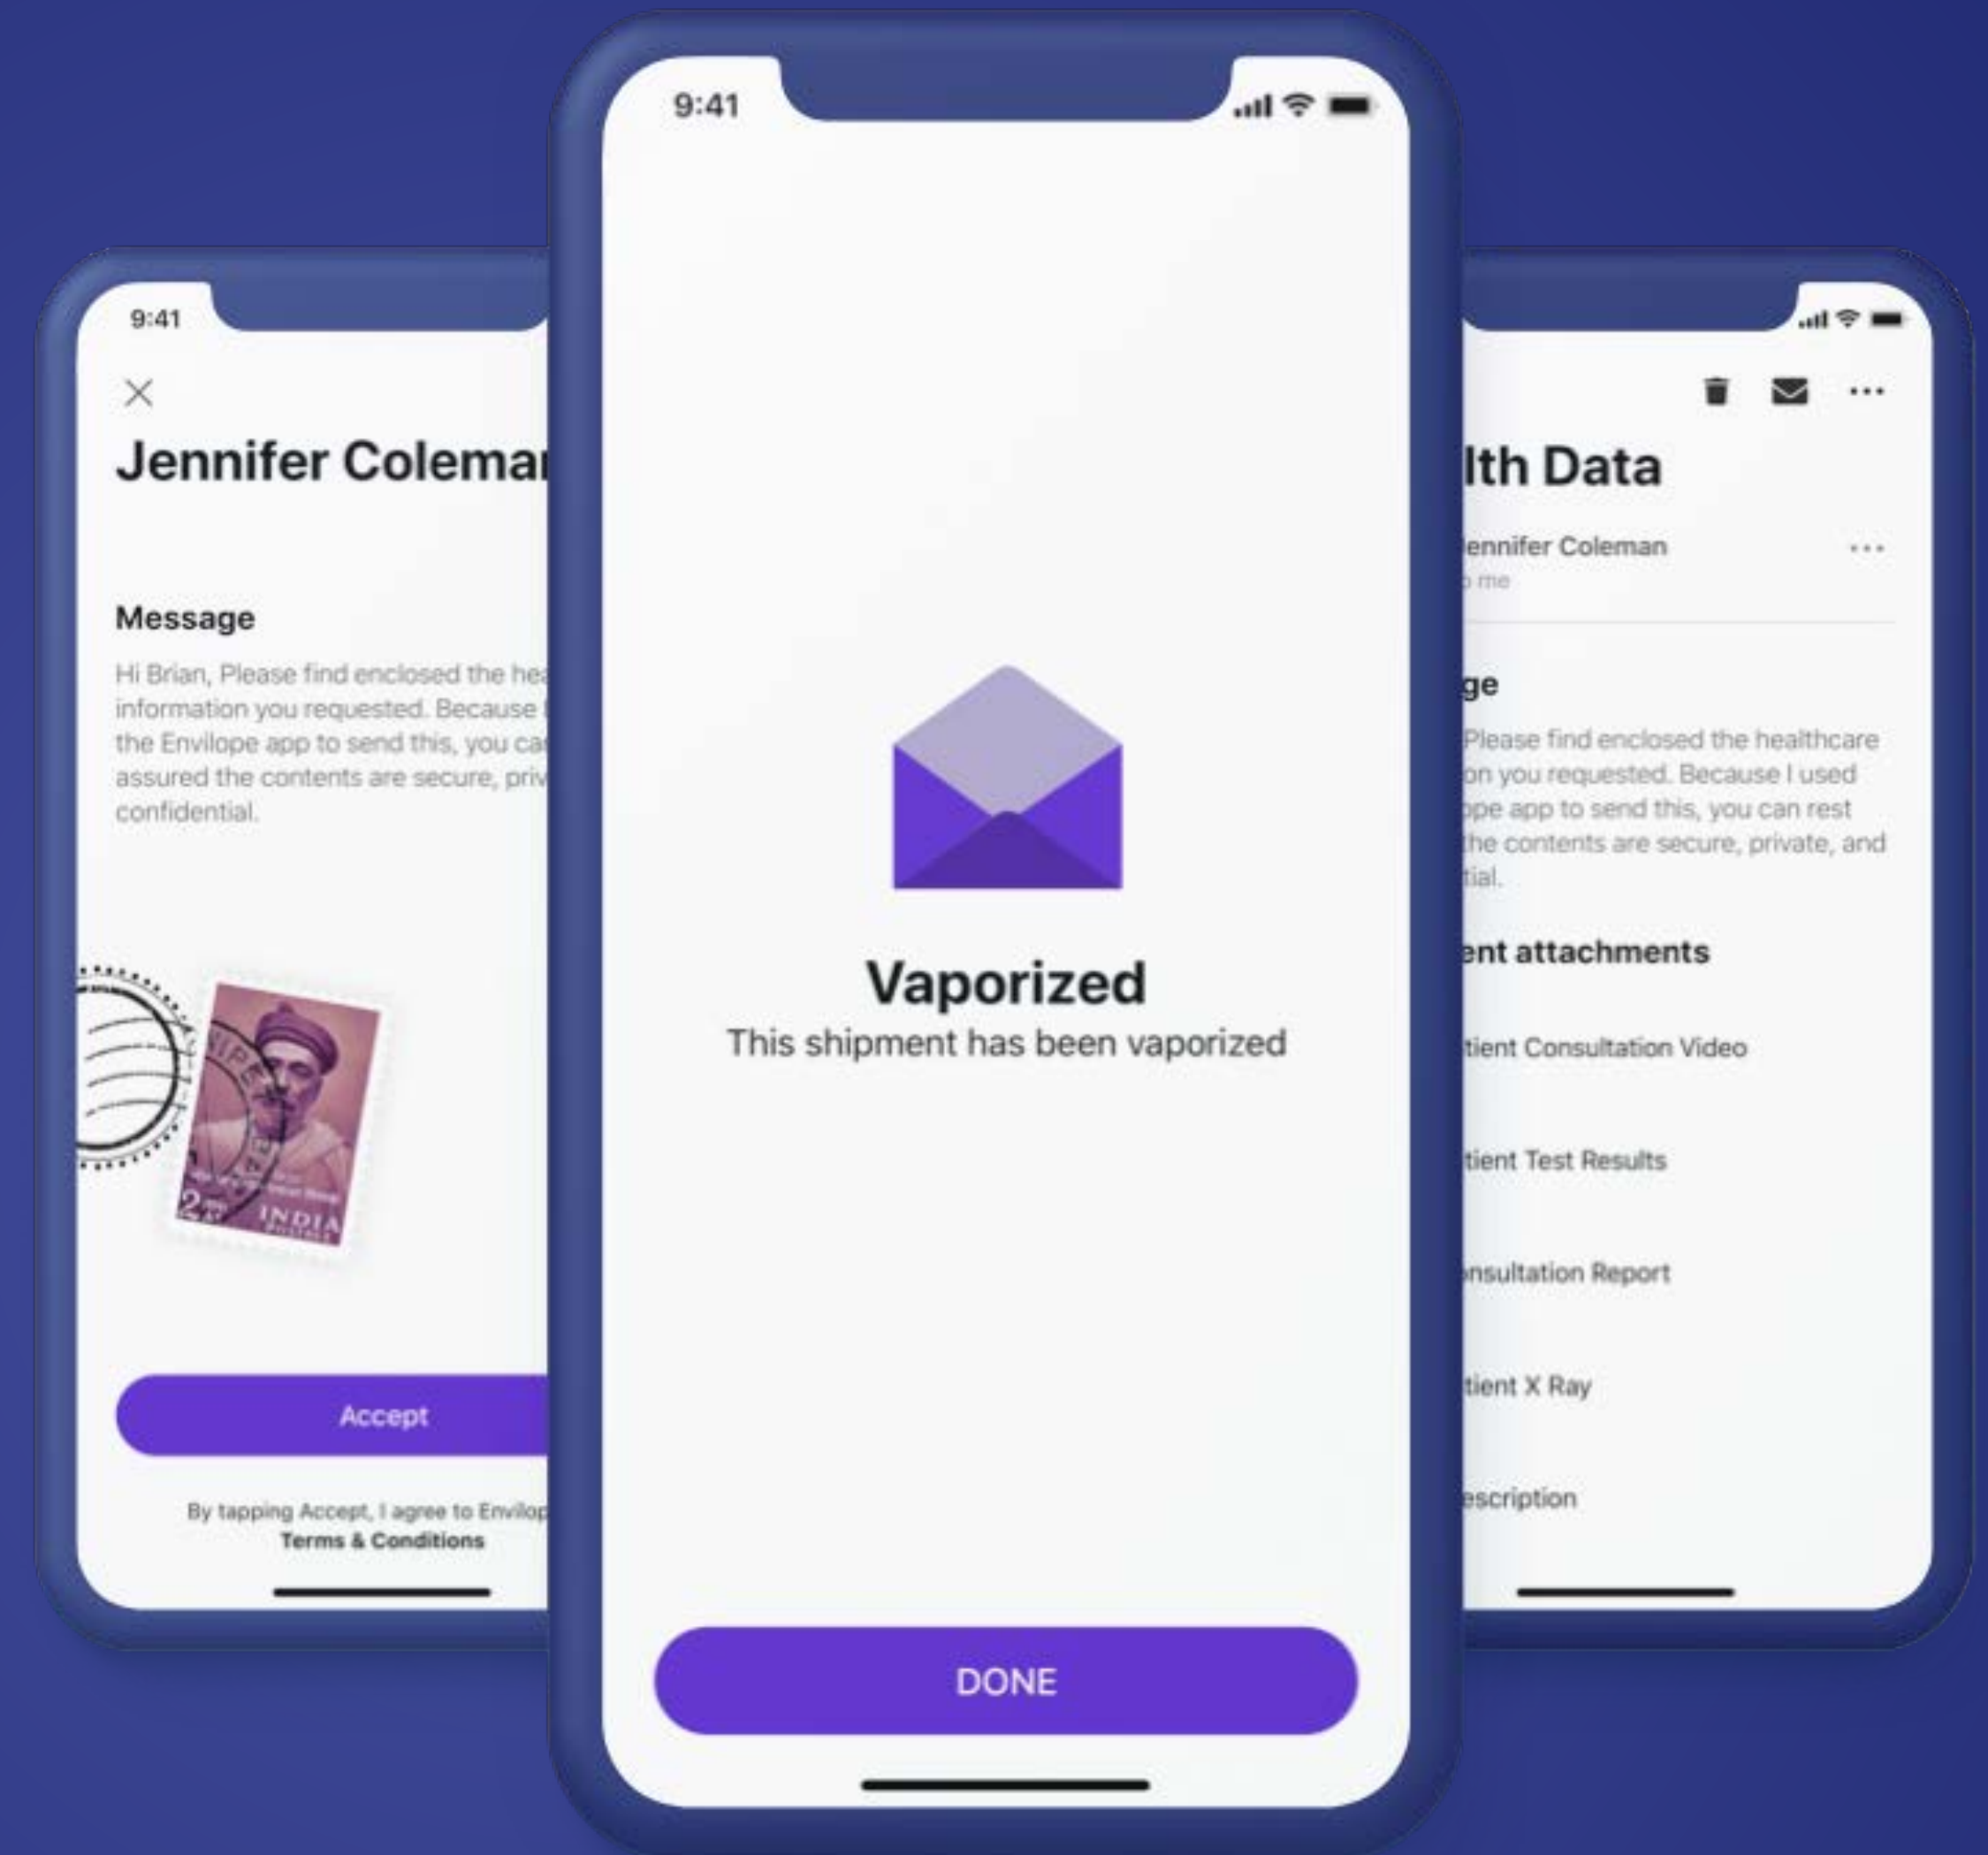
9:41

Jennifer Colema

Message

Hi Brian, Please find enclosed the he information you requested. Because the Envilope app to send this, you ca assured the contents are secure, priv confidential.

2 INDIA

Accept

By tapping Accept, I agree to Envilop Terms & Conditions

9:41

Vaporized

This shipment has been vaporized

DONE

lth Data

ennifer Coleman
me

ge

Please find enclosed the healthcare on you requested. Because I used pe app to send this, you can rest he contents are secure, private, and tial.

ent attachments

tient Consultation Video

tient Test Results

nsultation Report

tient X Ray

escription